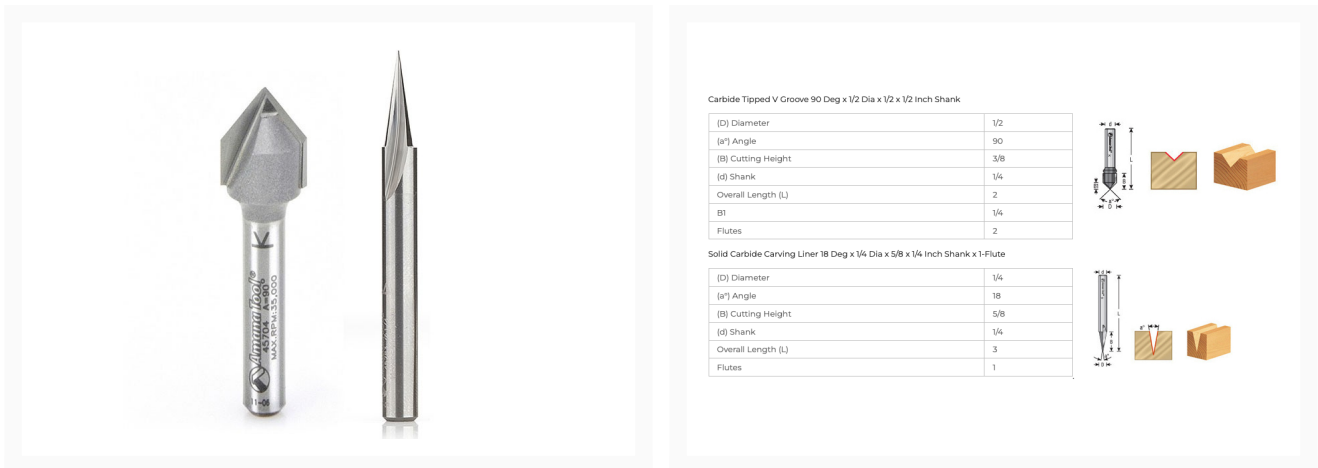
Amana Tool®
45700 A=90°
MAX RPM 35,000
1-06

Carbide Tipped V Groove 90 Deg x 1/2 Dia x 1/2 x 1/2 Inch Shank

| | |
|---|---|
| (D) Diameter | 1/2 |
| (a°) Angle | 90 |
| (B) Cutting Height | 3/8 |
| (d) Shank | 1/4 |
| Overall Length (L) | 2 |
| B1 | 1/4 |
| Flutes | 2 |

Solid Carbide Carving Liner 18 Deg x 1/4 Dia x 5/8 x 1/4 Inch Shank x 1-Flute

| | |
|---|---|
| (D) Diameter | 1/4 |
| (a°) Angle | 18 |
| (B) Cutting Height | 5/8 |
| (d) Shank | 1/4 |
| Overall Length (L) | 3 |
| Flutes | 1 |